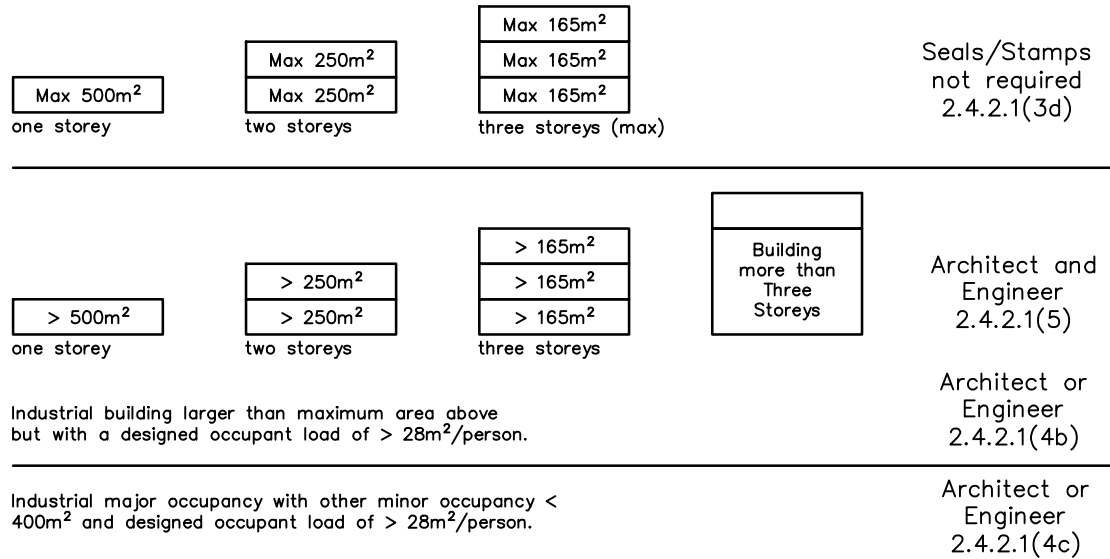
Max $500m^2$
one storey

Max $250m^2$
Max $250m^2$
two storeys

Max $165m^2$
Max $165m^2$
Max $165m^2$
three storeys (max)

Seals/Stamps not required 2.4.2.1(3d)

$> 500m^2$
one storey

$> 250m^2$
$> 250m^2$
two storeys

$> 165m^2$
$> 165m^2$
$> 165m^2$
three storeys

Building more than Three Storeys

Architect and Engineer 2.4.2.1(5)

Industrial building larger than maximum area above but with a designed occupant load of $> 28m^2$/person.

Architect or Engineer 2.4.2.1(4b)

Industrial major occupancy with other minor occupancy < $400m^2$ and designed occupant load of $> 28m^2$/person.

Architect or Engineer 2.4.2.1(4c)